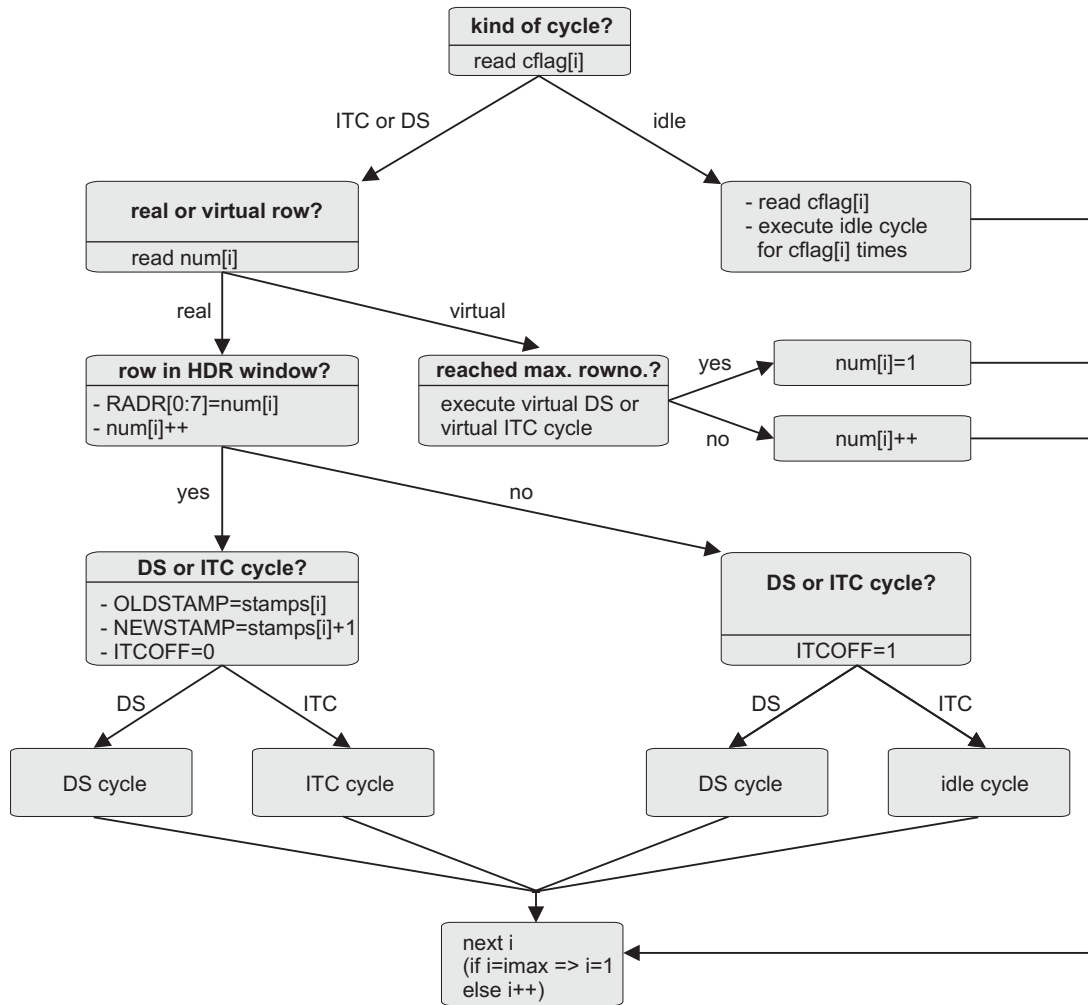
kind of cycle?
read cflag[i]

ITC or DS

idle

real or virtual row?
read num[i]

- read cflag[i]
- execute idle cycle for cflag[i] times

real

virtual

row in HDR window?
- RADR[0:7]=num[i]
- num[i]++

reached max. rowno.?
execute virtual DS or virtual ITC cycle

yes

num[i]=1

no

num[i]++

yes

no

DS or ITC cycle?
- OLDSTAMP=stamps[i]
- NEWSTAMP=stamps[i]+1
- ITCOFF=0

DS or ITC cycle?
ITCOFF=1

DS

ITC

DS

ITC

DS cycle

ITC cycle

DS cycle

idle cycle

next i
(if i=imax => i=1
else i++)